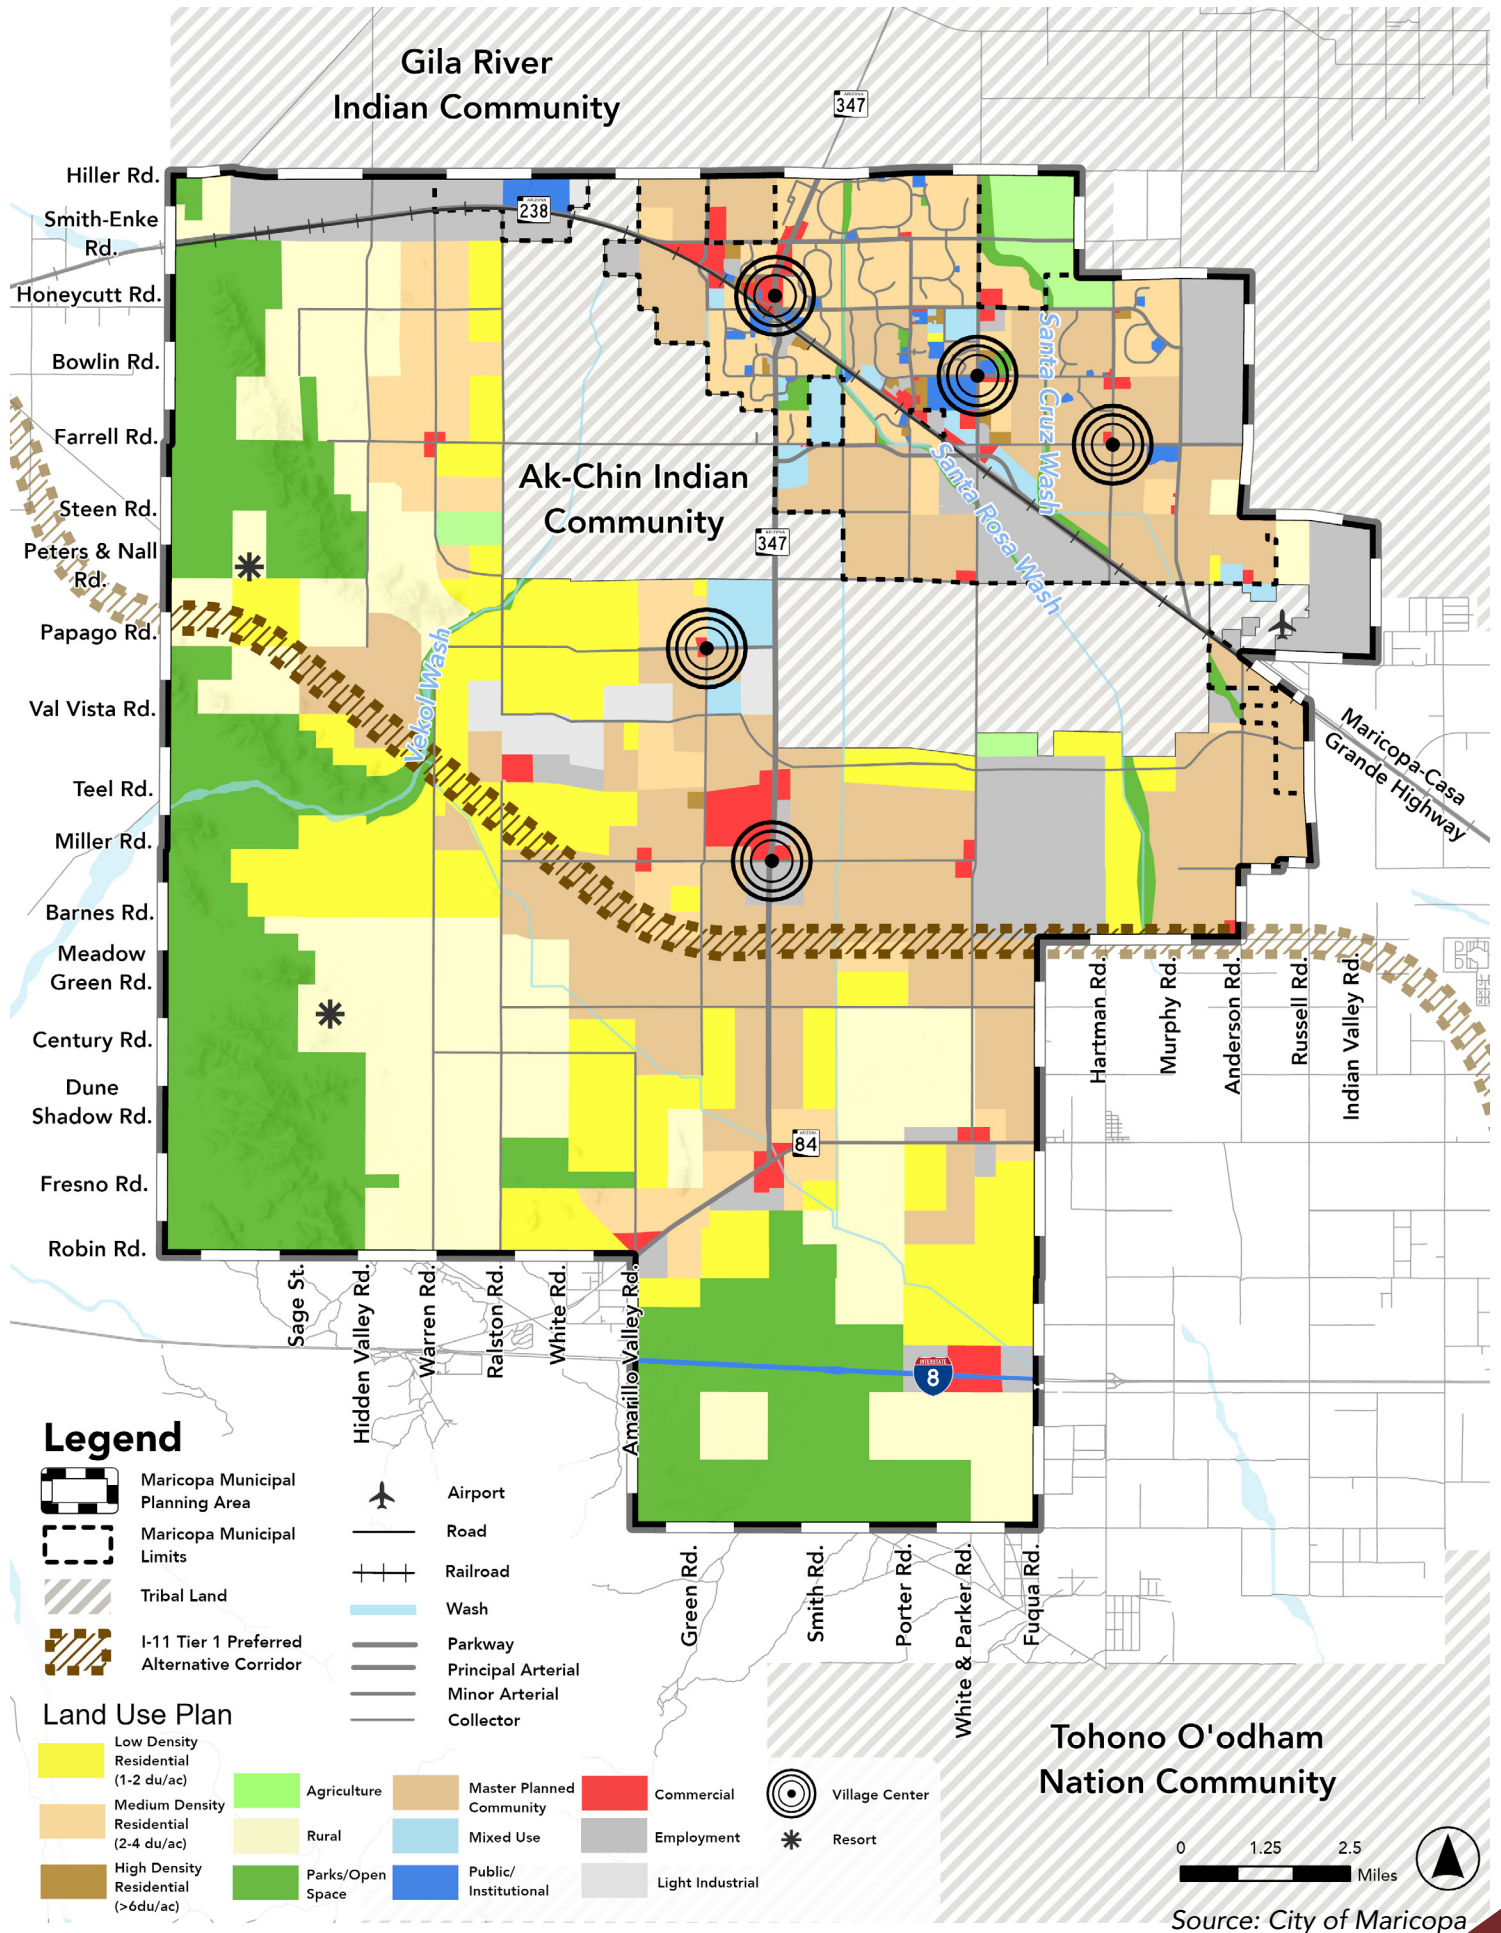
Gila River
Indian Community

347

Hiller Rd.
Smith-Enke Rd.
Honeycutt Rd.
Bowlin Rd.
Farrell Rd.
Steen Rd.
Peters & Nall Rd.
Papago Rd.
Val Vista Rd.
Teel Rd.
Miller Rd.
Barnes Rd.
Meadow Green Rd.
Century Rd.
Dune Shadow Rd.
Fresno Rd.
Robin Rd.

238

Santa Cruz Wash

Ak-Chin Indian
Community

347

Santa Rosa Wash

Vekol Wash

Maricopa-Casa Grande Highway

Hartman Rd.
Murphy Rd.
Anderson Rd.
Russell Rd.
Indian Valley Rd.

84

Sage St.
Hidden Valley Rd.
Warren Rd.
Ralston Rd.
White Rd.
Amarillo Valley Rd.

8

Green Rd.
Smith Rd.
Porter Rd.
White & Parker Rd.
Fuqua Rd.

Legend
Maricopa Municipal Planning Area
Maricopa Municipal Limits
Tribal Land
I-11 Tier 1 Preferred Alternative Corridor
Airport
Road
Railroad
Wash
Parkway
Principal Arterial
Minor Arterial
Collector

Land Use Plan
Low Density Residential (1-2 du/ac)
Medium Density Residential (2-4 du/ac)
High Density Residential (>6du/ac)
Agriculture
Rural
Parks/Open Space
Master Planned Community
Mixed Use
Public/ Institutional
Commercial
Employment
Light Industrial
Village Center
Resort

Tohono O'odham
Nation Community

0 1.25 2.5
Miles

Source: City of Maricopa